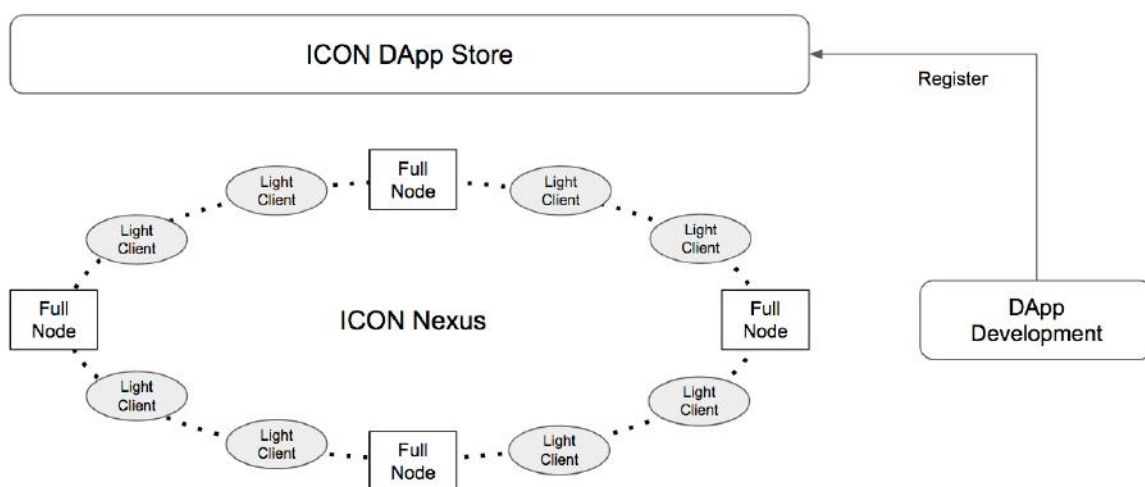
ICON DApp Store

Register

Light Client

Full Node

Light Client

Light Client

Light Client

Full Node

ICON Nexus

Full Node

DApp Development

Light Client

Light Client

Light Client

Full Node

Light Client